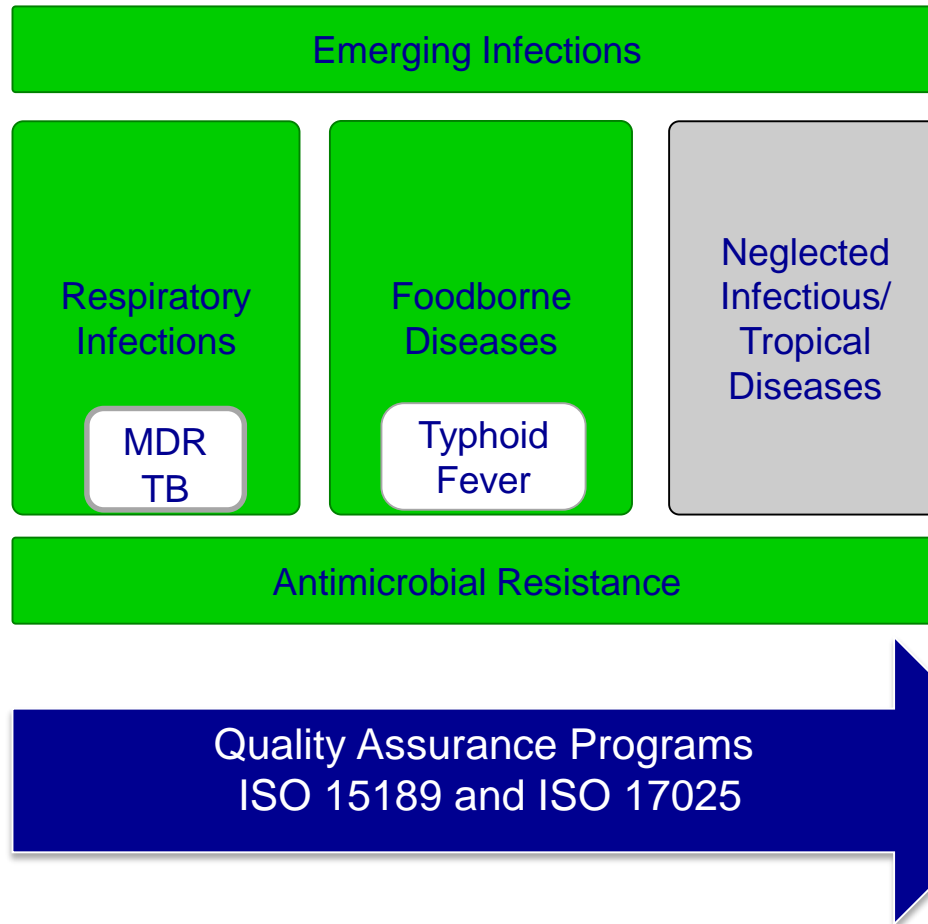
Emerging Infections

Respiratory Infections

MDR TB

Foodborne Diseases

Typhoid Fever

Neglected Infectious/ Tropical Diseases

Antimicrobial Resistance

Quality Assurance Programs ISO 15189 and ISO 17025